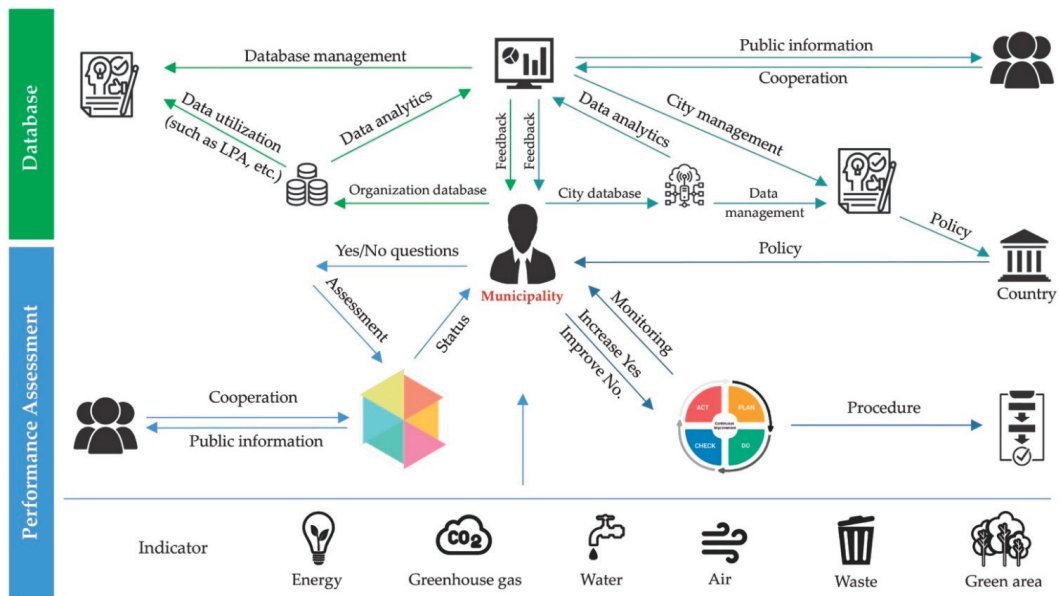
Database

Database management

Public information

Cooperation

Data utilization (such as LPA, etc.)

Data analytics

Feedback

Feedback

Data analytics

City management

Organization database

City database

Data management

Policy

Yes/No questions

Policy

Country

Municipality

Assessment

Status

Monitoring

Increase Yes

Improve No.

Performance Assessment

Cooperation

Public information

ACT

PLAN

CHECK

DO

Procedure

Indicator

Energy

$CO_2$

Greenhouse gas

Water

Air

Waste

Green area